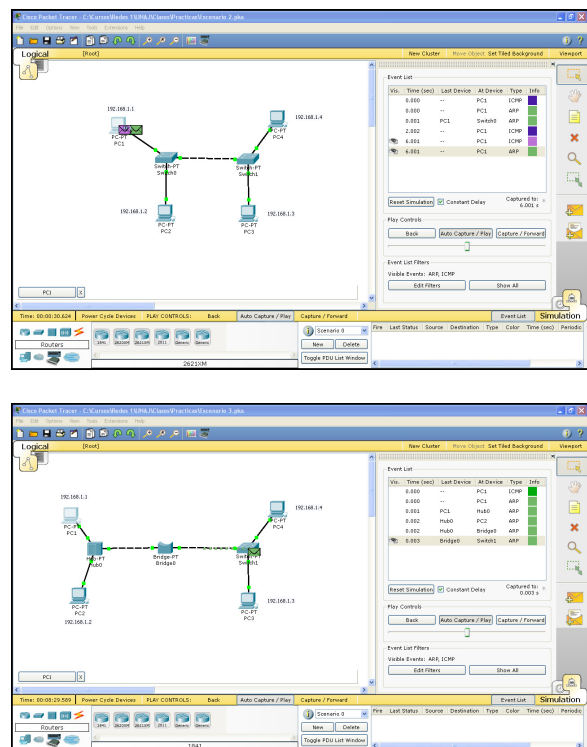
Cisco Packet Tracer - C:\Cursos\Redes 1\UNA\Clases\Practicas\Escenario 2.pkt

File Edit Options View Tools Extensions Help

Logical [Root] New Cluster Move Object Set Tiled Background Viewport

192.168.1.1
PC-PT
PC1

PC-PT
PC4
192.168.1.4

Switch-PT
Switch0

Switch-PT
Switch1

192.168.1.2
PC-PT
PC2

PC-PT
PC3
192.168.1.3

Event List

| Vis. | Time (sec) | Last Device | At Device | Type | Info |
|---|---|---|---|---|---|
| | 0.000 | -- | PC1 | ICMP | |
| | 0.000 | -- | PC1 | ARP | |
| | 0.001 | PC1 | Switch0 | ARP | |
| | 2.002 | -- | PC1 | ICMP | |
| | 6.001 | -- | PC1 | ICMP | |
| | 6.001 | -- | PC1 | ARP | |

Reset Simulation Constant Delay Captured to: 6.001 s

Play Controls

Back Auto Capture / Play Capture / Forward

Event List Filters

Visible Events: ARP, ICMP

Edit Filters Show All

PC1

Time: 00:00:30.624 Power Cycle Devices PLAY CONTROLS: Back Auto Capture / Play Capture / Forward Event List Simulation

Routers

1841 2620XM 2621XM 2811 Generic Generic

2621XM

Scenario 0

New Delete

Toggle PDU List Window

Fire Last Status Source Destination Type Color Time (sec) Periodic

Cisco Packet Tracer - C:\Cursos\Redes 1\UNA\Clases\Practicas\Escenario 3.pkt

File Edit Options View Tools Extensions Help

Logical [Root] New Cluster Move Object Set Tiled Background Viewport

192.168.1.1
PC-PT
PC1

PC-PT
PC4
192.168.1.4

Hub-PT
Hub0

Bridge-PT
Bridge0

Switch-PT
Switch1

PC-PT
PC2
192.168.1.2

PC-PT
PC3
192.168.1.3

Event List

| Vis. | Time (sec) | Last Device | At Device | Type | Info |
|---|---|---|---|---|---|
| | 0.000 | -- | PC1 | ICMP | |
| | 0.000 | -- | PC1 | ARP | |
| | 0.001 | PC1 | Hub0 | ARP | |
| | 0.002 | Hub0 | PC2 | ARP | |
| | 0.002 | Hub0 | Bridge0 | ARP | |
| | 0.003 | Bridge0 | Switch1 | ARP | |

Reset Simulation Constant Delay Captured to: 0.003 s

Play Controls

Back Auto Capture / Play Capture / Forward

Event List Filters

Visible Events: ARP, ICMP

Edit Filters Show All

PC1

Time: 00:08:29.589 Power Cycle Devices PLAY CONTROLS: Back Auto Capture / Play Capture / Forward Event List Simulation

1841 2620XM 2621XM 2811 Generic Generic

1841

Scenario 0

New Delete

Toggle PDU List Window

Fire Last Status Source Destination Type Color Time (sec) Periodic